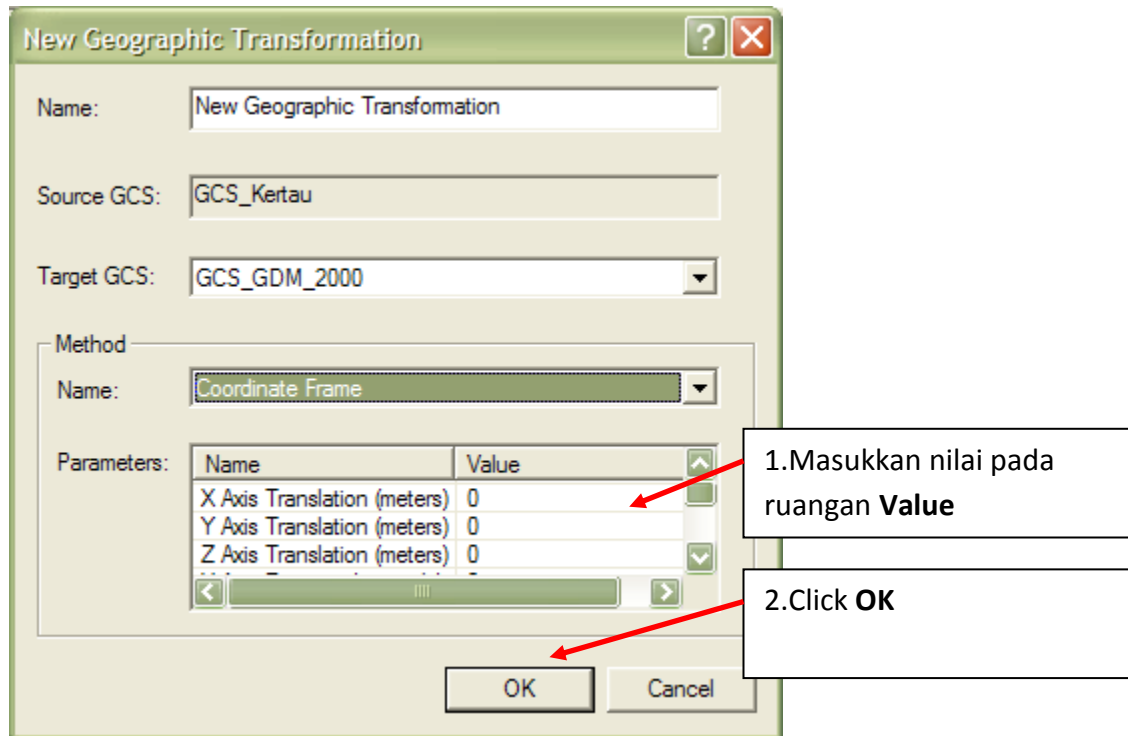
New Geographic Transformation

?

Name: New Geographic Transformation

Source GCS: GCS_Kertau

Target GCS: GCS_GDM_2000

Method

Name: Coordinate Frame

Parameters:

| Name | Value |
|---|---|
| X Axis Translation (meters) | 0 |
| Y Axis Translation (meters) | 0 |
| Z Axis Translation (meters) | 0 |

1.Masukkan nilai pada ruangan **Value**

2.Click **OK**

OK

Cancel